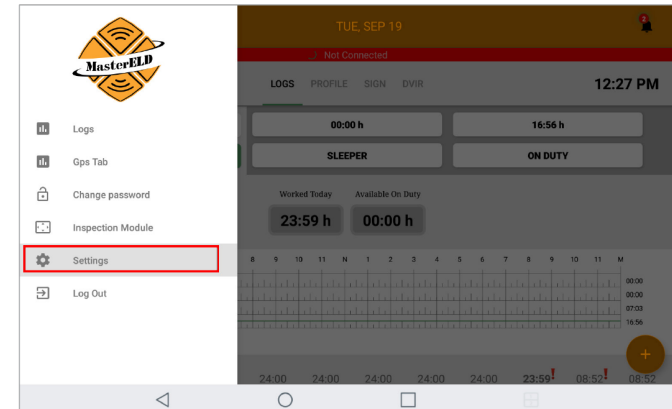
MasterELD

Logs

Gps Tab

Change password

Inspection Module

Settings

Log Out

TUE, SEP 19

Not Connected

LOGS PROFILE SIGN DVIR

12:27 PM

00:00 h

16:56 h

SLEEPER

ON DUTY

Worked Today

Available On Duty

23:59 h

00:00 h

8 9 10 11 N 1 2 3 4 5 6 7 8 9 10 11 M

00:00
00:00
07:03
16:56

+

24:00 24:00 24:00 24:00 24:00 23:59! 08:52! 08:52